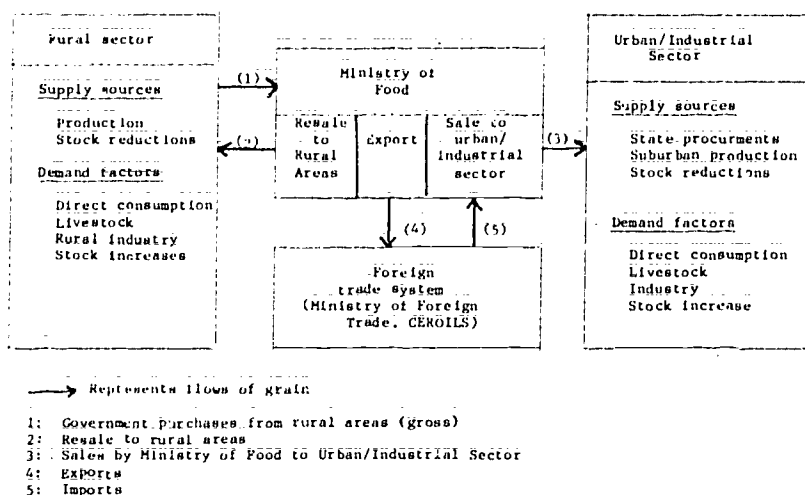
Rural sector

Supply sources

Production
Stock reductions

Demand factors

Direct consumption
Livestock
Rural industry
Stock increases

(1)

(2)

Ministry of Food

Resale to Rural Areas

Export

Sale to urban/industrial sector

(3)

(4)

(5)

Foreign trade system (Ministry of Foreign Trade, CEROILS)

Urban/Industrial Sector

Supply sources

State procurments
Suburban production
Stock reductions

Demand factors

Direct consumption
Livestock
Industry
Stock increase

Represents flows of grain

1: Government purchases from rural areas (gross)
2: Resale to rural areas
3: Sales by Ministry of Food to Urban/Industrial Sector
4: Exports
5: Imports